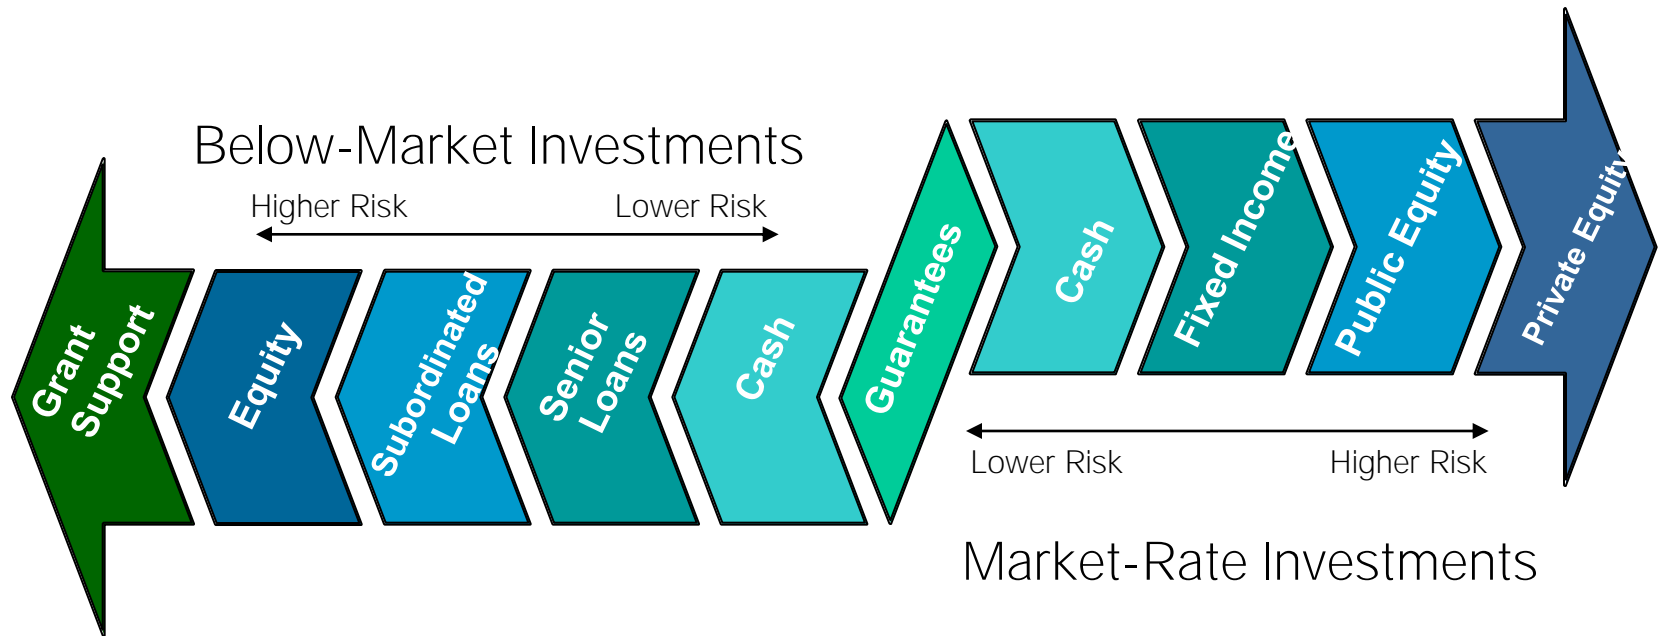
Below-Market Investments

Higher Risk

Lower Risk

Grant Support

Equity

Subordinated Loans

Senior Loans

Cash

Guarantees

Cash

Fixed Income

Public Equity

Private Equity

Lower Risk

Higher Risk

Market-Rate Investments